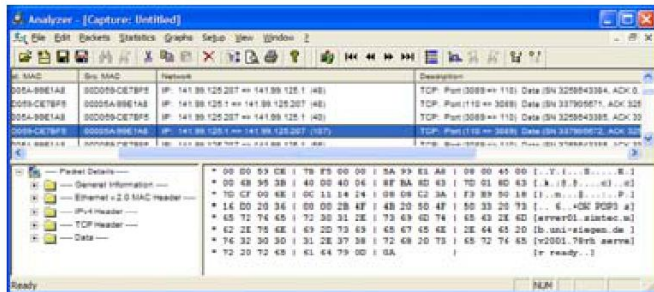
Analyzer - [Capture: Untitled]

File Edit Packets Statistics Graphs Setup View Window ?

| st. MAC | Src. MAC | Network | Description |
|---|---|---|---|
| 0005A-99E1A8 | 00D059-CE7BF5 | IP: 141.99.125.207 => 141.99.125.1 (48) | TCP: Port (3089 => 110) Data (SN 3259843384, ACK 0, |
| 0D059-CE7BF5 | 00005A-99E1A8 | IP: 141.99.125.1 => 141.99.125.207 (48) | TCP: Port (110 => 3089) Data (SN 337905671, ACK 325 |
| 0005A-99E1A8 | 00D059-CE7BF5 | IP: 141.99.125.207 => 141.99.125.1 (40) | TCP: Port (3089 => 110) Data (SN 3259843385, ACK 33 |
| 0D059-CE7BF5 | 00005A-99E1A8 | IP: 141.99.125.1 => 141.99.125.207 (107) | TCP: Port (110 => 3089) Data (SN 337905672, ACK 325 |

--- Packet Details ---
--- General Information ---
--- Ethernet v.2.0 MAC Header ---
--- IPv4 Header ---
--- TCP Header ---
--- Data ---

* 00 D0 59 CE | 7B F5 00 00 | 5A 99 E1 A8 | 08 00 45 00 | [..Y.{...Z.....E.]
* 00 6B 95 3B | 40 00 40 06 | 8F BA 8D 63 | 7D 01 8D 63 | [.k.;@.@....c}..c]
* 7D CF 00 6E | 0C 11 14 24 | 08 08 C2 3A | F3 B9 50 18 | [}..n...$...:..P.]
* 16 D0 20 36 | 00 00 2B 4F | 4B 20 50 4F | 50 33 20 73 | [.. 6..+OK POP3 s]
* 65 72 76 65 | 72 30 31 2E | 73 69 6D 74 | 65 63 2E 6D | [erver01.simtec.m]
* 62 2E 75 6E | 69 2D 73 69 | 65 67 65 6E | 2E 64 65 20 | [b.uni-siegen.de ]
* 76 32 30 30 | 31 2E 37 38 | 72 68 20 73 | 65 72 76 65 | [v2001.78rh serve]
* 72 20 72 65 | 61 64 79 0D | 0A | [r ready..]

Ready NUM